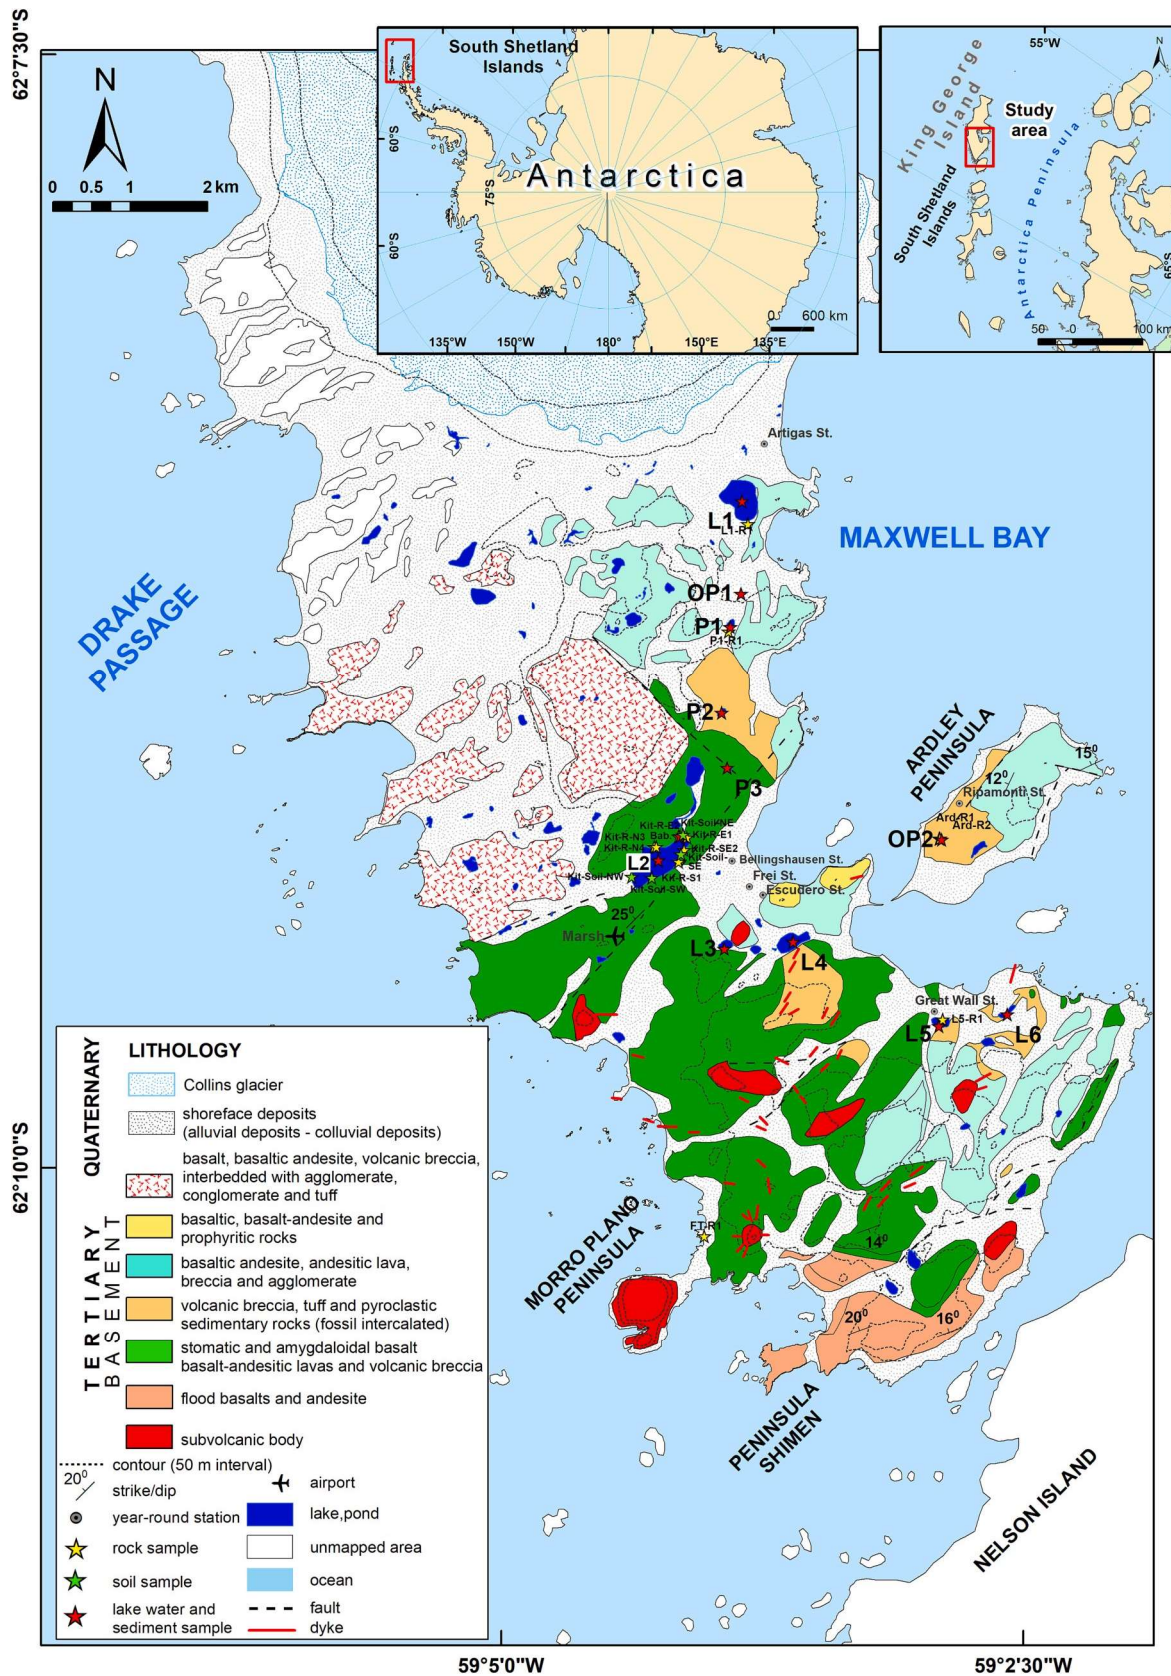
62°7'30"S

N

0 0.5 1 2 km

South Shetland Islands

Antarctica

60°S
75°S
60°S

135°W 150°W 180° 150°E 135°E

0 600 km

55°W

King George Island

Study area

South Shetland Islands

Antarctica Peninsula

65°S

50 0 100 km

Artigas St.

L1
L1-R1

MAXWELL BAY

DRAKE PASSAGE

OP1

P1
P1-R1

P2

P3

ARDLEY PENINSULA

15⁰
12⁰
Ripamonti St.
Ard-R1
Ard-R2
OP2

Kit-R-E
Kit-Soil-NE
Kit-R-N3
Bab
Kit-R-E1
Kit-R-N4
Kit-R-SE2
Kit-Soil-SE
L2
Bellingshausen St.
Kit-Soil-NW
Kit-R-S1
Kit-Soil-SW
Frei St.
Escudero St.

25⁰
Marsh
L3
L4

Great Wall St.
L5-R1
L5
L6

LITHOLOGY

QUATERNARY

Collins glacier

shoreface deposits (alluvial deposits - colluvial deposits)

basalt, basaltic andesite, volcanic breccia, interbedded with agglomerate, conglomerate and tuff

TERTIARY BASEMENT

basaltic, basalt-andesite and prophyritic rocks

basaltic andesite, andesitic lava, breccia and agglomerate

volcanic breccia, tuff and pyroclastic sedimentary rocks (fossil intercalated)

stomatic and amygdaloidal basalt basalt-andesitic lavas and volcanic breccia

flood basalts and andesite

subvolcanic body

contour (50 m interval)

20⁰ strike/dip

year-round station

rock sample

soil sample

lake water and sediment sample

airport

lake,pond

unmapped area

ocean

fault

dyke

62°10'0"S

MORRO PLANO PENINSULA

FT-R1

14⁰

20⁰

16⁰

PENINSULA SHIMEN

NELSON ISLAND

59°5'0"W

59°2'30"W